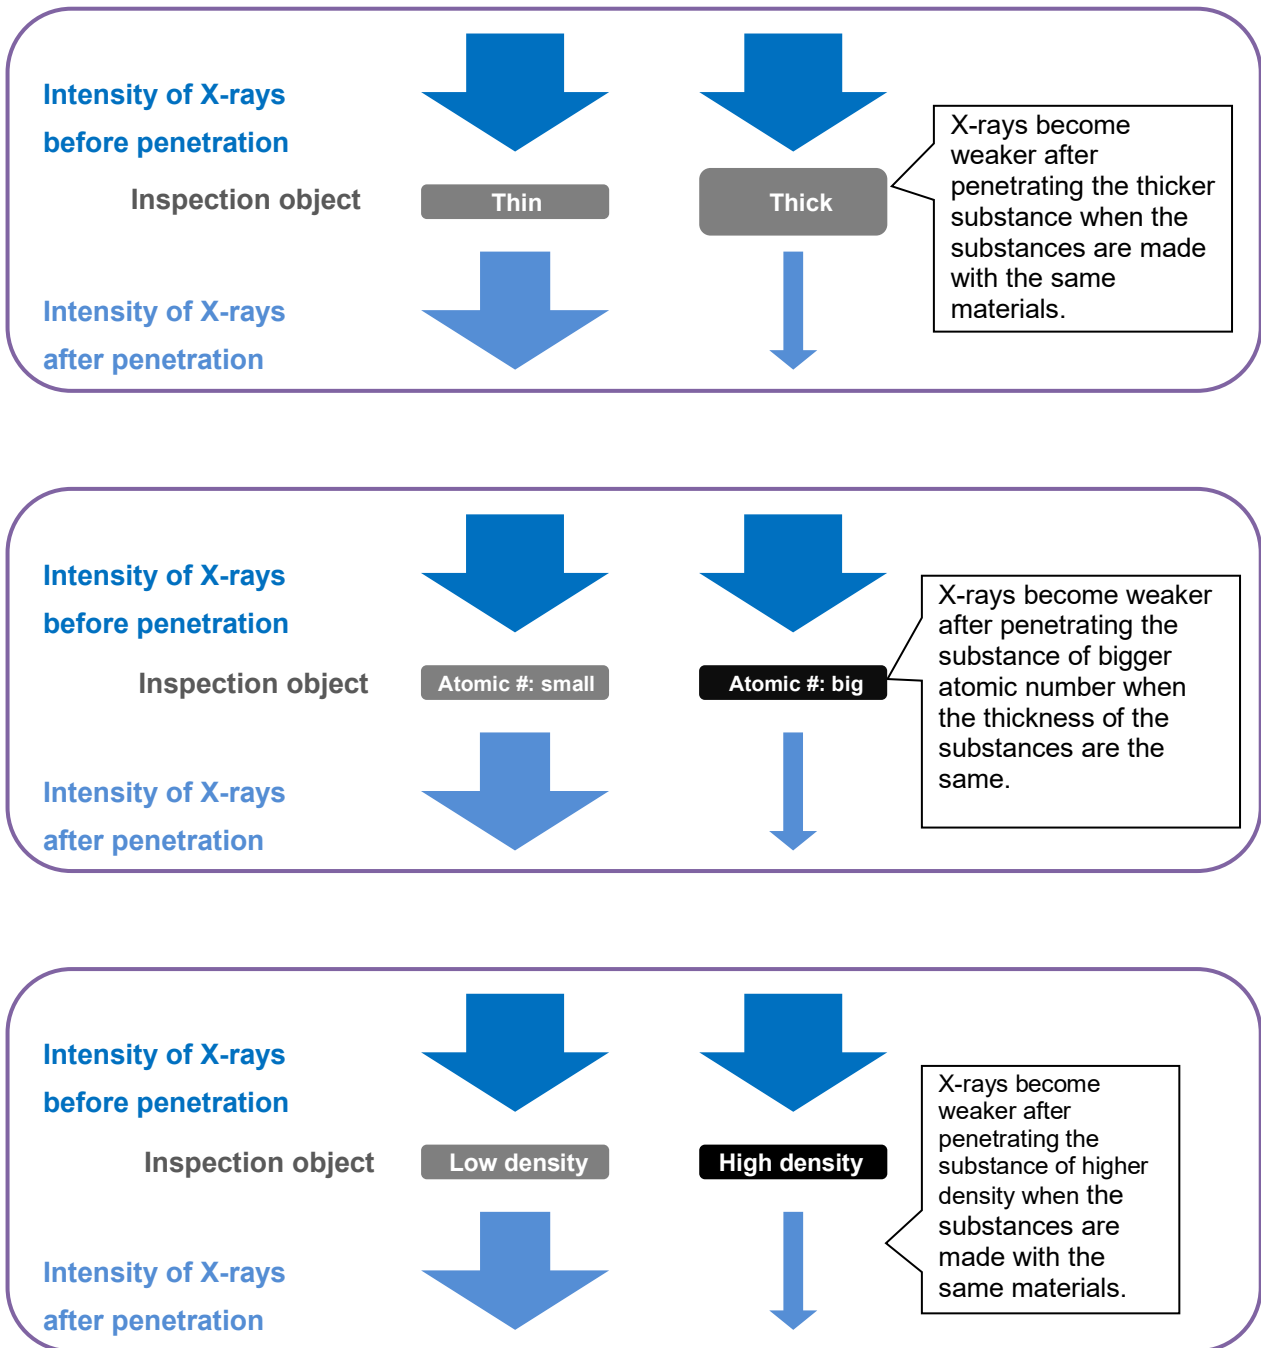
Intensity of X-rays before penetration

Inspection object

Thin

Thick

X-rays become weaker after penetrating the thicker substance when the substances are made with the same materials.

Intensity of X-rays after penetration

Intensity of X-rays before penetration

Inspection object

Atomic #: small

Atomic #: big

X-rays become weaker after penetrating the substance of bigger atomic number when the thickness of the substances are the same.

Intensity of X-rays after penetration

Intensity of X-rays before penetration

Inspection object

Low density

High density

X-rays become weaker after penetrating the substance of higher density when the substances are made with the same materials.

Intensity of X-rays after penetration